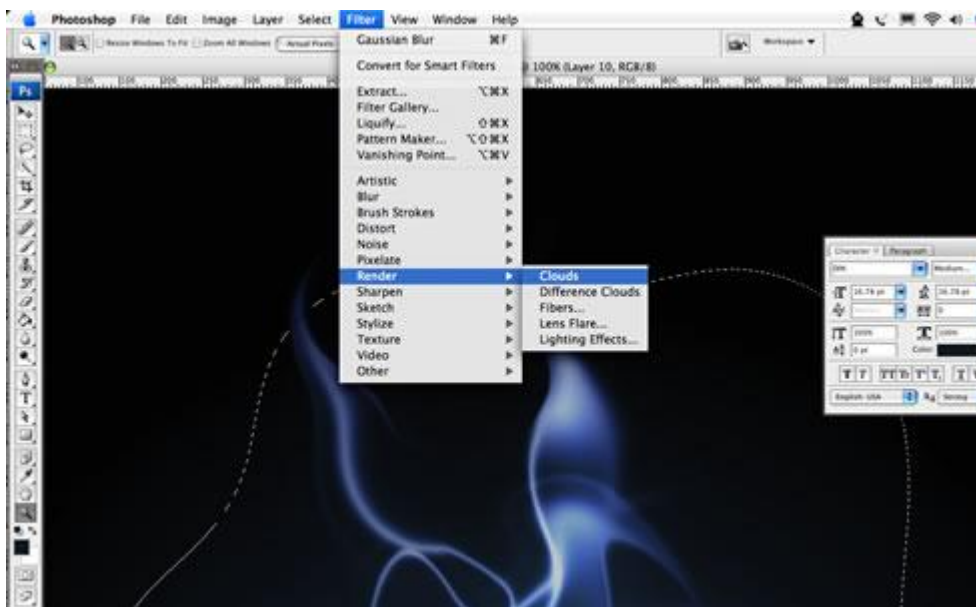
Photoshop File Edit Image Layer Select Filter View Window Help

Resize Windows To Fit Zoom All Windows Actual Pixels

Workspace ▾

@ 100% (Layer 10, RGB/8)

Ps

Gaussian Blur ⌘F

Convert for Smart Filters

Extract... ⌥⌘X
Filter Gallery...
Liquify... ⇧⌘X
Pattern Maker... ⌥⇧⌘X
Vanishing Point... ⌥⌘V

Artistic ▸
Blur ▸
Brush Strokes ▸
Distort ▸
Noise ▸
Pixelate ▸
Render ▸
Sharpen ▸
Sketch ▸
Stylize ▸
Texture ▸
Video ▸
Other ▸

Clouds
Difference Clouds
Fibers...
Lens Flare...
Lighting Effects...

Character × Paragraph

Medium

16.78 pt

16.78 pt

0

100%

100%

0 pt

Color:

T T TT Tr T' T, T

English: USA

aa Strong